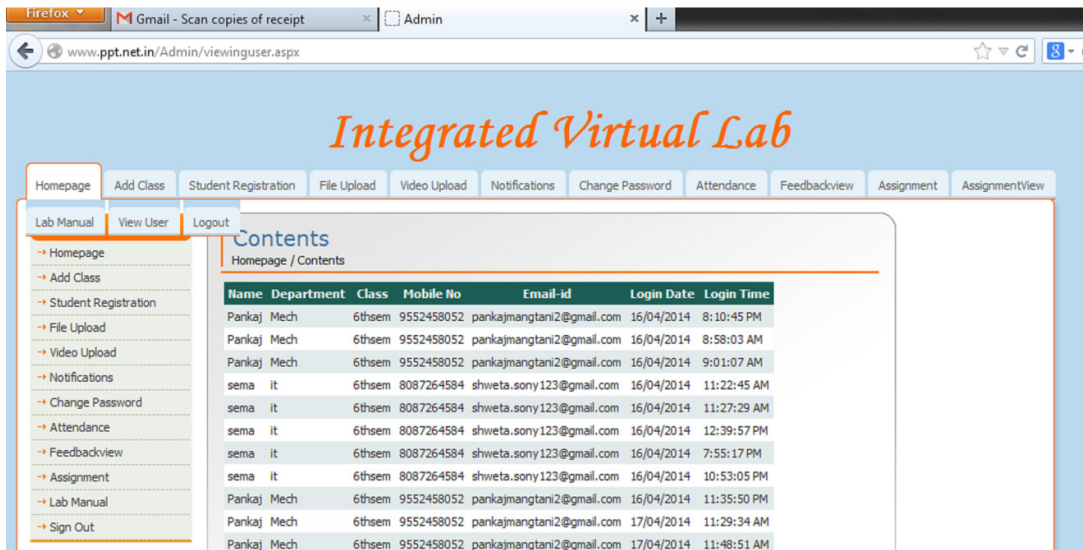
Firefox
Gmail - Scan copies of receipt ×
Admin ×
+
www.ppt.net.in/Admin/viewinguser.aspx

Integrated Virtual Lab

Homepage | Add Class | Student Registration | File Upload | Video Upload | Notifications | Change Password | Attendance | Feedbackview | Assignment | AssignmentView

Lab Manual | View User | Logout

Homepage
Add Class
Student Registration
File Upload
Video Upload
Notifications
Change Password
Attendance
Feedbackview
Assignment
Lab Manual
Sign Out

Contents
Homepage / Contents

| Name | Department | Class | Mobile No | Email-id | Login Date | Login Time |
|---|---|---|---|---|---|---|
| Pankaj | Mech | 6thsem | 9552458052 | pankajmangtani2@gmail.com | 16/04/2014 | 8:10:45 PM |
| Pankaj | Mech | 6thsem | 9552458052 | pankajmangtani2@gmail.com | 16/04/2014 | 8:58:03 AM |
| Pankaj | Mech | 6thsem | 9552458052 | pankajmangtani2@gmail.com | 16/04/2014 | 9:01:07 AM |
| sema | it | 6thsem | 8087264584 | shweta.sony123@gmail.com | 16/04/2014 | 11:22:45 AM |
| sema | it | 6thsem | 8087264584 | shweta.sony123@gmail.com | 16/04/2014 | 11:27:29 AM |
| sema | it | 6thsem | 8087264584 | shweta.sony123@gmail.com | 16/04/2014 | 12:39:57 PM |
| sema | it | 6thsem | 8087264584 | shweta.sony123@gmail.com | 16/04/2014 | 7:55:17 PM |
| sema | it | 6thsem | 8087264584 | shweta.sony123@gmail.com | 16/04/2014 | 10:53:05 PM |
| Pankaj | Mech | 6thsem | 9552458052 | pankajmangtani2@gmail.com | 16/04/2014 | 11:35:50 PM |
| Pankaj | Mech | 6thsem | 9552458052 | pankajmangtani2@gmail.com | 17/04/2014 | 11:29:34 AM |
| Pankaj | Mech | 6thsem | 9552458052 | pankajmangtani2@gmail.com | 17/04/2014 | 11:48:51 AM |